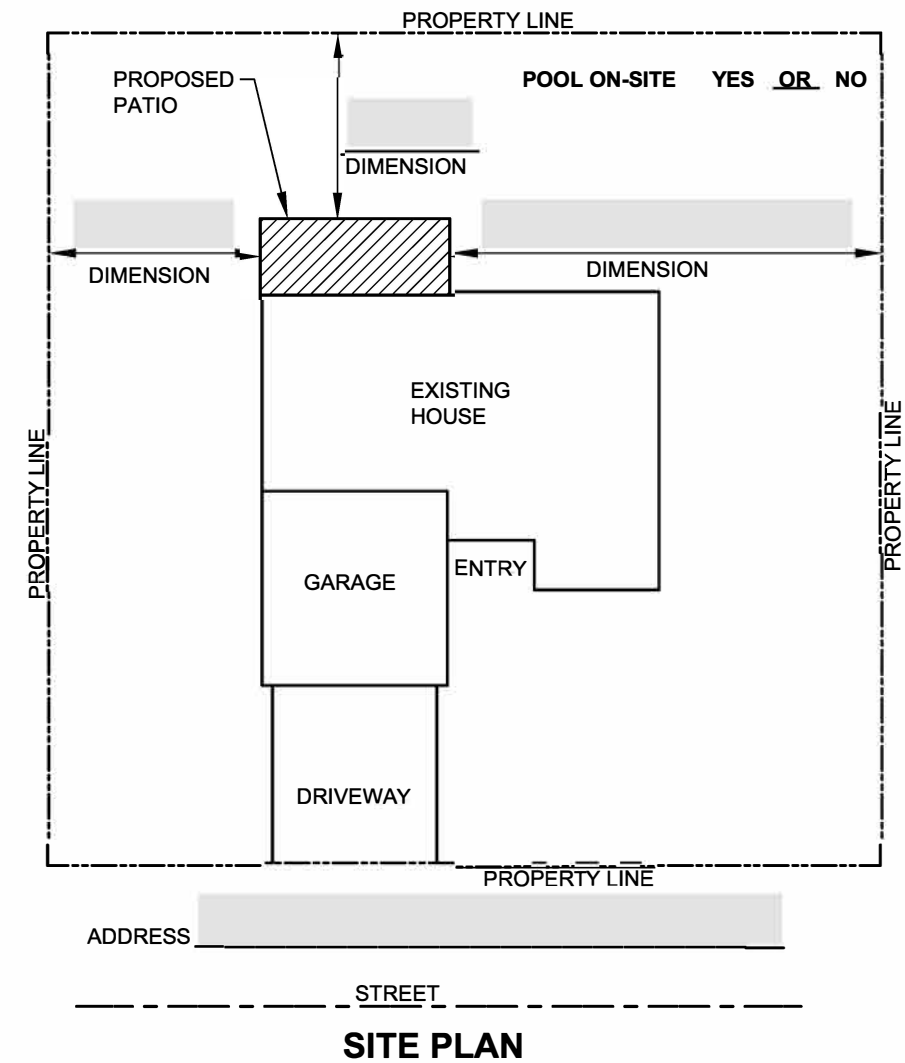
PROPERTY LINE

PROPOSED PATIO

POOL ON-SITE YES OR NO

DIMENSION

DIMENSION

DIMENSION

EXISTING HOUSE

PROPERTY LINE

PROPERTY LINE

GARAGE

ENTRY

DRIVEWAY

PROPERTY LINE

ADDRESS

STREET

SITE PLAN